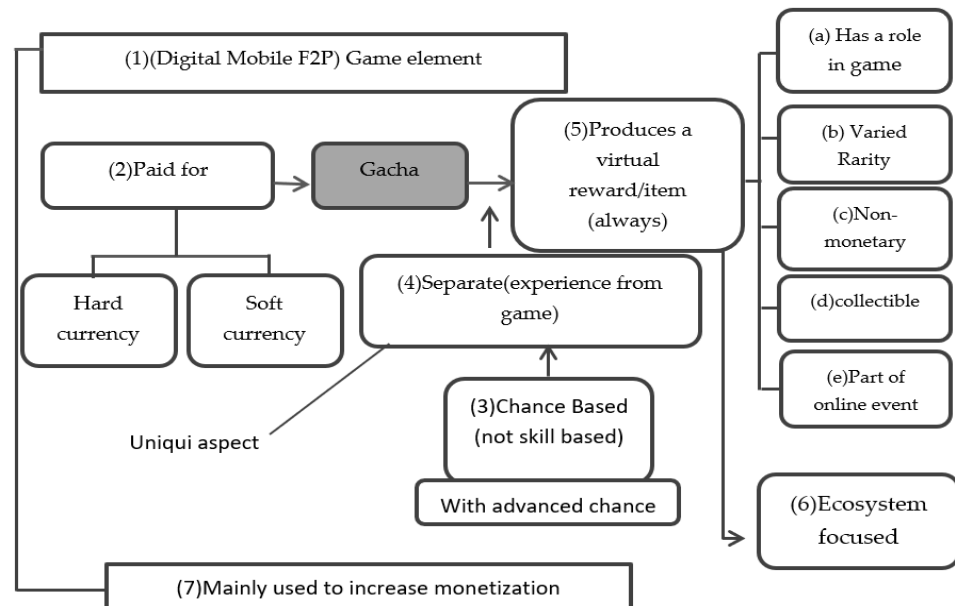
(1)(Digital Mobile F2P) Game element

(2)Paid for

Gacha

(5)Produces a virtual reward/item (always)

(a) Has a role in game

(b) Varied Rarity

(c)Non-monetary

(d)collectible

(e)Part of online event

Hard currency

Soft currency

(4)Separate(experience from game)

(3)Chance Based (not skill based)

With advanced chance

Uniqui aspect

(6)Ecosystem focused

(7)Mainly used to increase monetization